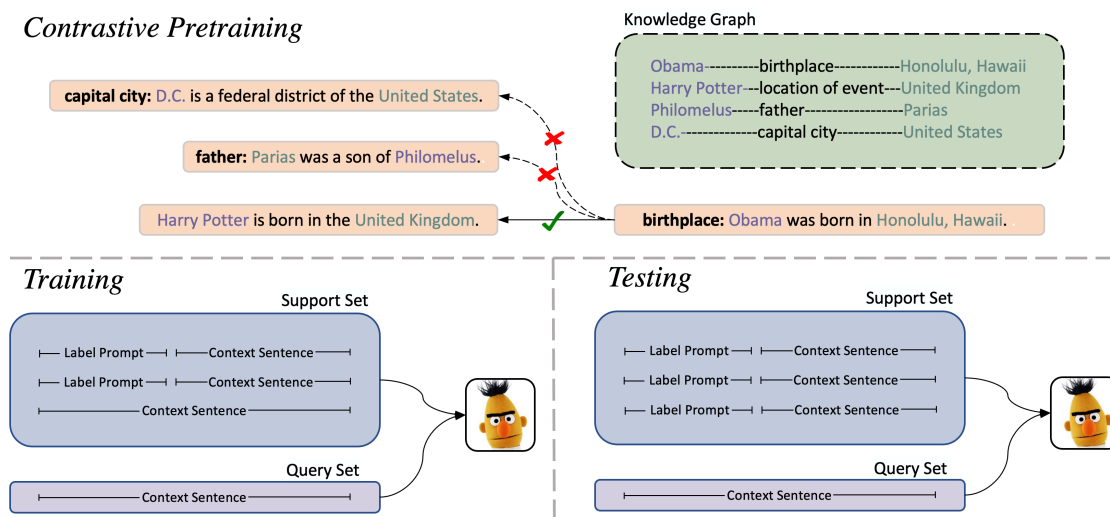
Contrastive Pretraining

Knowledge Graph

Obama----------birthplace------------Honolulu, Hawaii
Harry Potter---location of event---United Kingdom
Philomelus-----father------------------Parias
D.C.-------------capital city------------United States

capital city: D.C. is a federal district of the United States.

father: Parias was a son of Philomelus.

Harry Potter is born in the United Kingdom.

birthplace: Obama was born in Honolulu, Hawaii.

Training

Support Set

Label Prompt Context Sentence
Label Prompt Context Sentence
Context Sentence

Query Set

Context Sentence

Testing

Support Set

Label Prompt Context Sentence
Label Prompt Context Sentence
Label Prompt Context Sentence

Query Set

Context Sentence